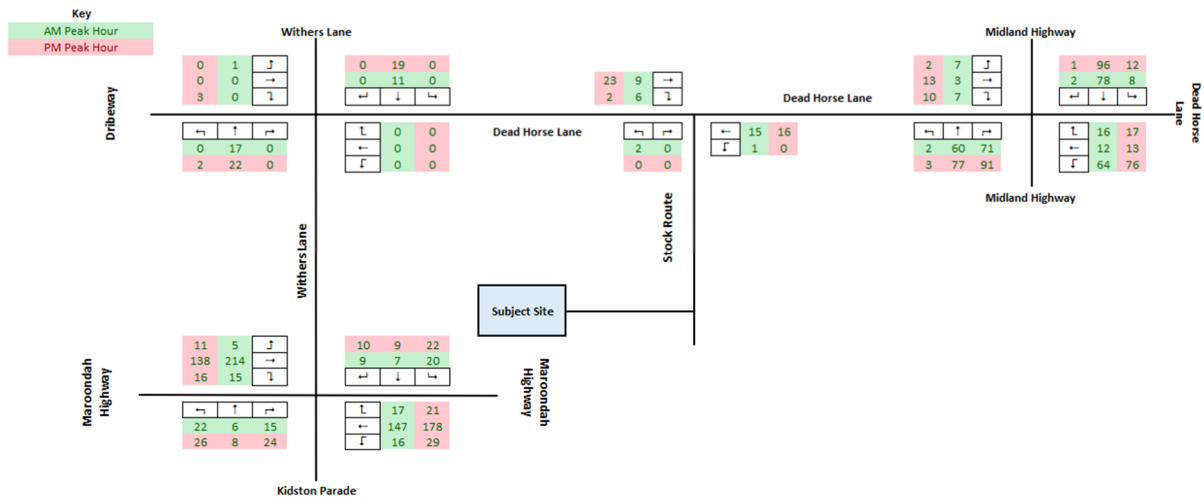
Key
AM Peak Hour
PM Peak Hour

Withers Lane

| 0 | 1 | ↰ |
|---|---|---|
| 0 | 0 | → |
| 3 | 0 | ↴ |

| 0 | 19 | 0 |
|---|---|---|
| 0 | 11 | 0 |
| ↵ | ↓ | ↳ |

Driveway

| ↰ | ↑ | ↱ |
|---|---|---|
| 0 | 17 | 0 |
| 2 | 22 | 0 |

| ↰ | 0 | 0 |
|---|---|---|
| ← | 0 | 0 |
| ↲ | 0 | 0 |

Dead Horse Lane

| 23 | 9 | → |
|---|---|---|
| 2 | 6 | ↴ |

| ↰ | ↱ |
|---|---|
| 2 | 0 |
| 0 | 0 |

| ← | 15 | 16 |
|---|---|---|
| ↲ | 1 | 0 |

Dead Horse Lane

Midland Highway

| 2 | 7 | ↰ |
|---|---|---|
| 13 | 3 | → |
| 10 | 7 | ↴ |

| 1 | 96 | 12 |
|---|---|---|
| 2 | 78 | 8 |
| ↵ | ↓ | ↳ |

Dead Horse Lane

| ↰ | ↑ | ↱ |
|---|---|---|
| 2 | 60 | 71 |
| 3 | 77 | 91 |

| ↰ | 16 | 17 |
|---|---|---|
| ← | 12 | 13 |
| ↲ | 64 | 76 |

Midland Highway

Stock Route

Withers Lane

Subject Site

| 11 | 5 | ↰ |
|---|---|---|
| 138 | 214 | → |
| 16 | 15 | ↴ |

| 10 | 9 | 22 |
|---|---|---|
| 9 | 7 | 20 |
| ↵ | ↓ | ↳ |

Maroondah Highway

Maroondah Highway

| ↰ | ↑ | ↱ |
|---|---|---|
| 22 | 6 | 15 |
| 26 | 8 | 24 |

| ↰ | 17 | 21 |
|---|---|---|
| ← | 147 | 178 |
| ↲ | 16 | 29 |

Kidston Parade